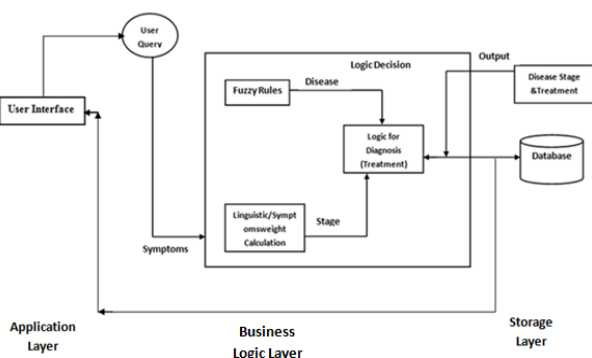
User Query

Logic Decision

Output

Fuzzy Rules

Disease

Disease Stage &Treatment

User Interface

Logic for Diagnosis (Treatment)

Database

Linguistic/Symptomsweight Calculation

Stage

Symptoms

Application Layer

Business Logic Layer

Storage Layer